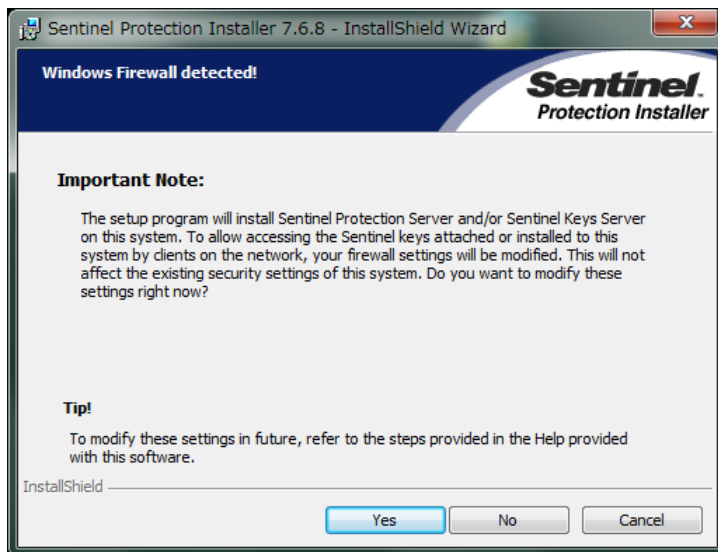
Sentinel Protection Installer 7.6.8 - InstallShield Wizard

Windows Firewall detected!

Sentinel. Protection Installer

Important Note:

The setup program will install Sentinel Protection Server and/or Sentinel Keys Server on this system. To allow accessing the Sentinel keys attached or installed to this system by clients on the network, your firewall settings will be modified. This will not affect the existing security settings of this system. Do you want to modify these settings right now?

Tip!

To modify these settings in future, refer to the steps provided in the Help provided with this software.

InstallShield

Yes
No
Cancel